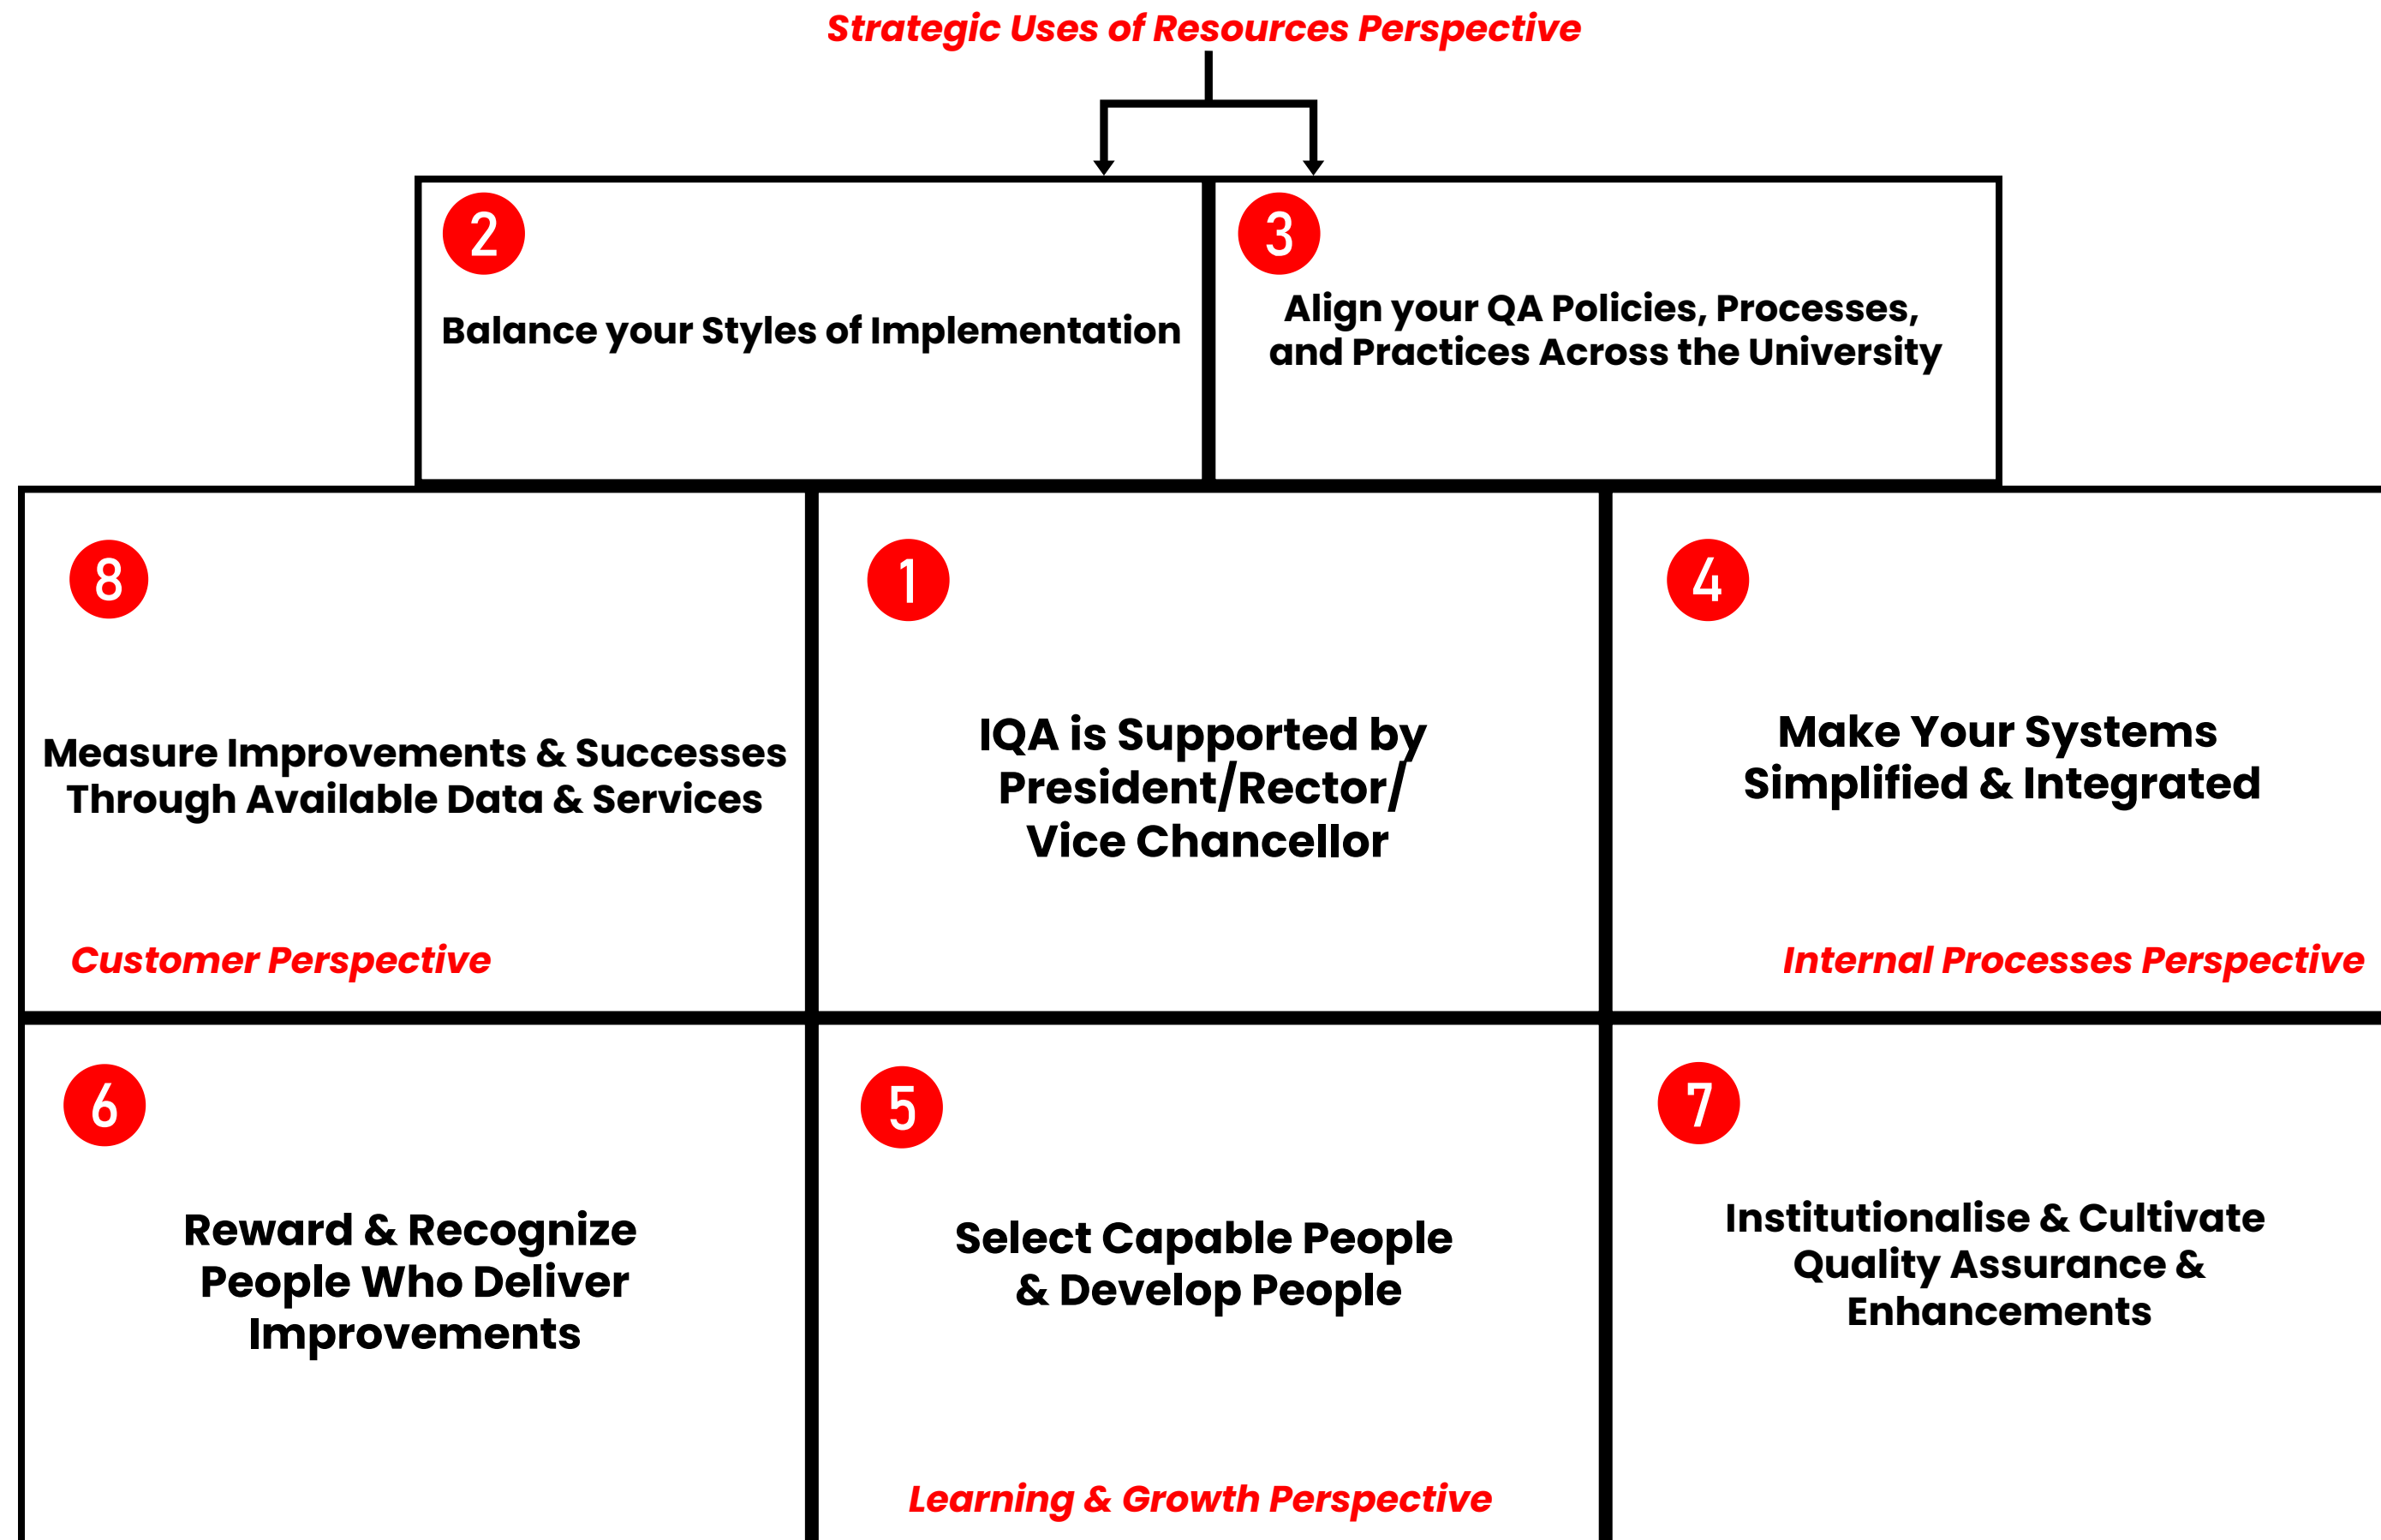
Strategic Uses of Resources Perspective

2

Balance your Styles of Implementation

3

Align your QA Policies, Processes, and Practices Across the University

8

Measure Improvements & Successes Through Available Data & Services

Customer Perspective

1

IQA is Supported by President/Rector/ Vice Chancellor

4

Make Your Systems Simplified & Integrated

Internal Processes Perspective

6

Reward & Recognize People Who Deliver Improvements

5

Select Capable People & Develop People

Learning & Growth Perspective

7

Institutionalise & Cultivate Quality Assurance & Enhancements